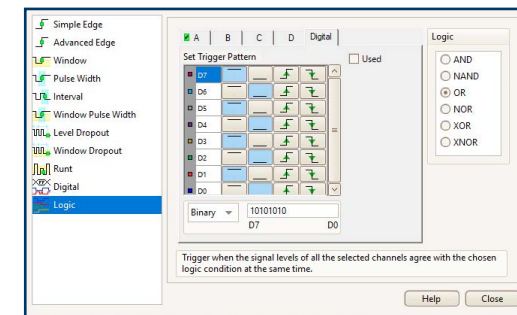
Simple Edge
Advanced Edge
Window
Pulse Width
Interval
Window Pulse Width
Level Dropout
Window Dropout
Runt
Digital
Logic

A | B | C | D | Digital

Set Trigger Pattern

Used

D7
D6
D5
D4
D3
D2
D1
D0

Binary

10101010
D7 D0

Logic
AND
NAND
OR
NOR
XOR
XNOR

Trigger when the signal levels of all the selected channels agree with the chosen logic condition at the same time.

Help Close